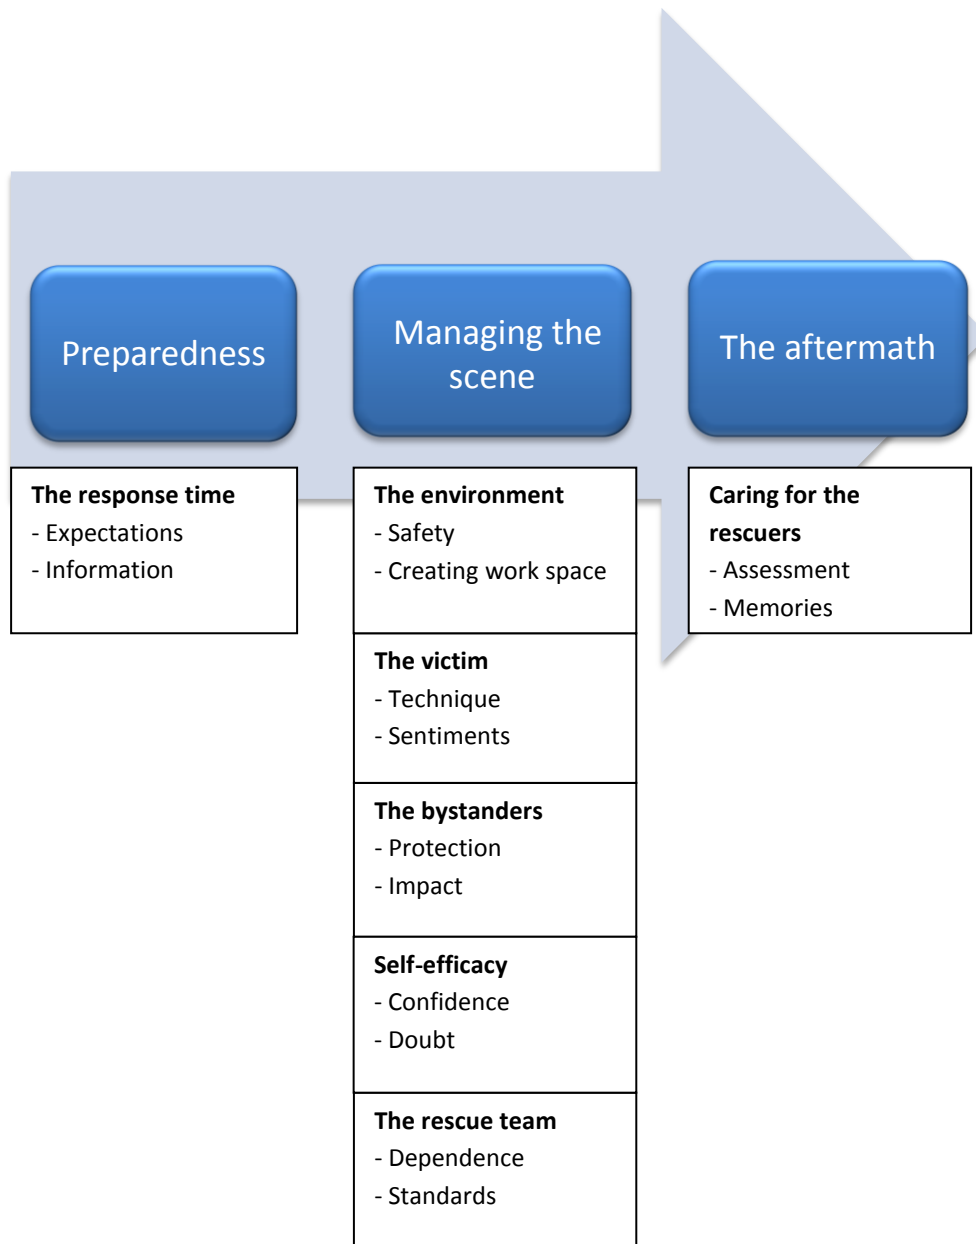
Preparedness

Managing the scene

The aftermath

**The response time**
- Expectations
- Information

**The environment**
- Safety
- Creating work space

**Caring for the rescuers**
- Assessment
- Memories

**The victim**
- Technique
- Sentiments

**The bystanders**
- Protection
- Impact

**Self-efficacy**
- Confidence
- Doubt

**The rescue team**
- Dependence
- Standards